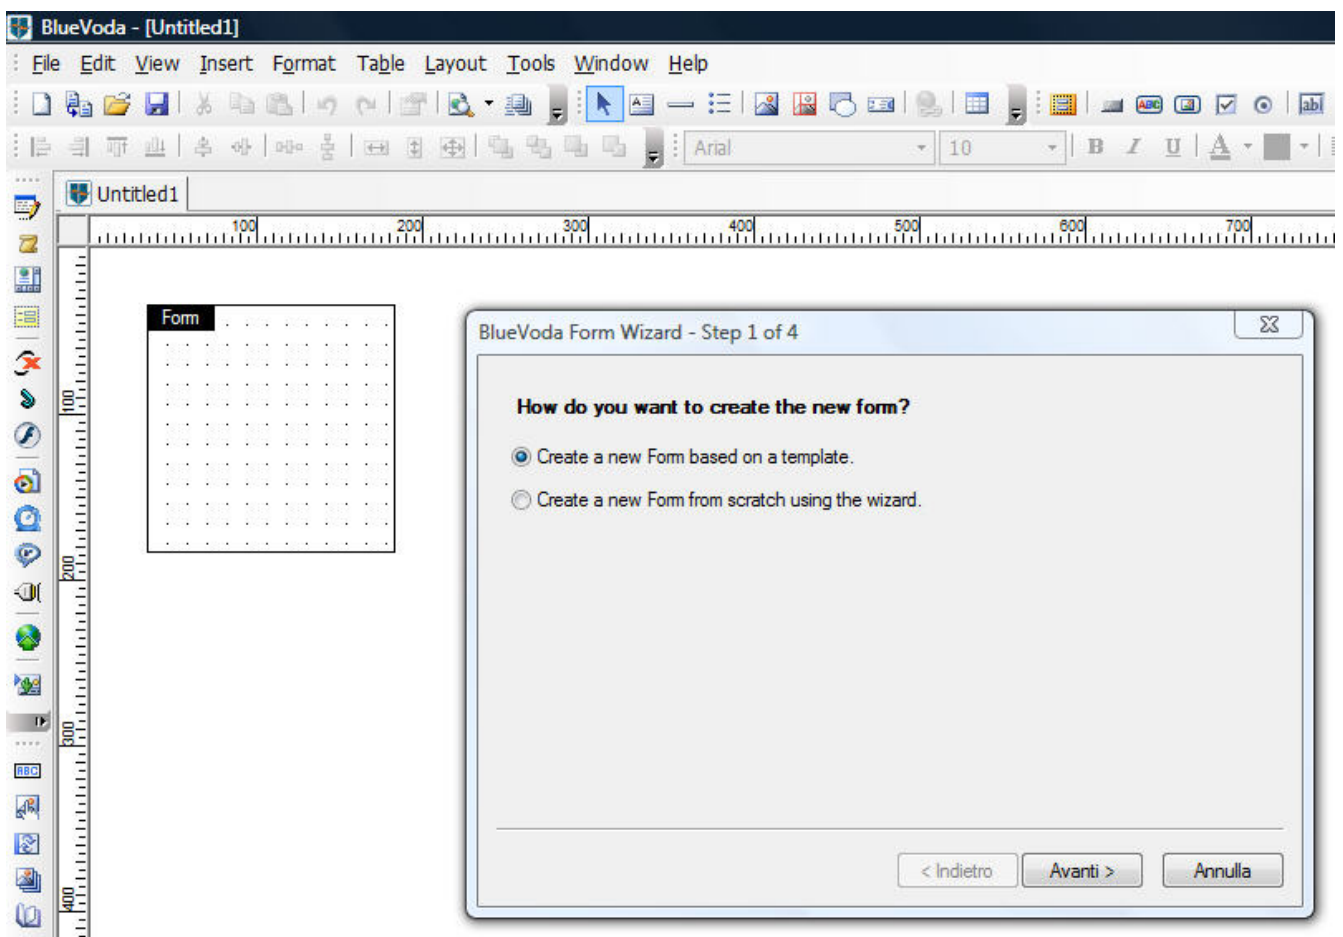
BlueVoda - [Untitled1]

File Edit View Insert Format Table Layout Tools Window Help

Arial 10 B I U A

Untitled1

100 200 300 400 500 600 700

100 200 300 400

Form

BlueVoda Form Wizard - Step 1 of 4

How do you want to create the new form?

Create a new Form based on a template.

Create a new Form from scratch using the wizard.

< Indietro Avanti > Annulla